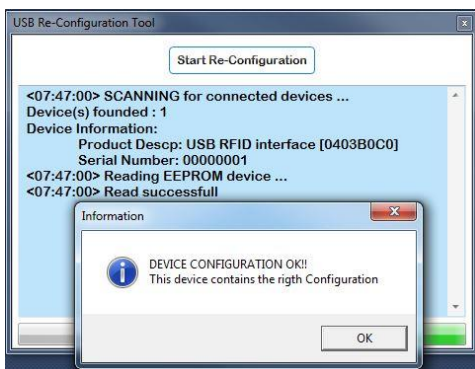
USB Re-Configuration Tool

Start Re-Configuration

<07:47:00> SCANNING for connected devices ...
Device(s) founded : 1
Device Information:
Product Descp: USB RFID interface [0403B0C0]
Serial Number: 00000001
<07:47:00> Reading EEPROM device ...
<07:47:00> Read successfull

Information

DEVICE CONFIGURATION OK!!
This device contains the rigth Configuration

OK